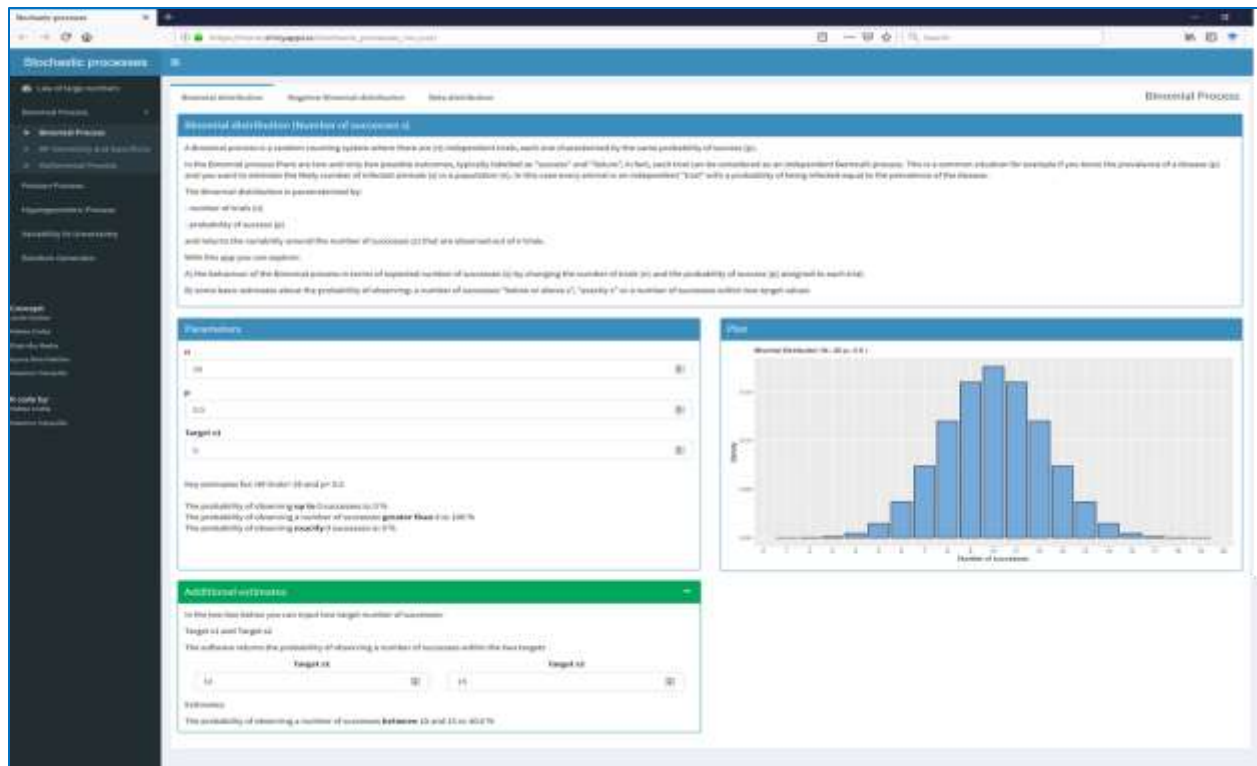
Stochastic processes

Stochastic processes

Law of large numbers

Binomial Process

Binomial Process

Poisson Process

Hypergeometric Process

Variability Vs Uncertainty

Random Generator

Concept:

R code by:

Binomial distribution

Negative Binomial distribution

Beta distribution

Binomial Process

Binomial distribution (Number of successes s)

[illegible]

The Binomial distribution is parametrised by:

- number of trials (n)

- probability of success (p)

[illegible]

With this app you can explore:

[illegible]

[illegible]

Parameters

n

p

Target s

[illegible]

Plot

Number of successes

Density

Additional estimates

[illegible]

Target s1

Target s2

Estimates

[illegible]